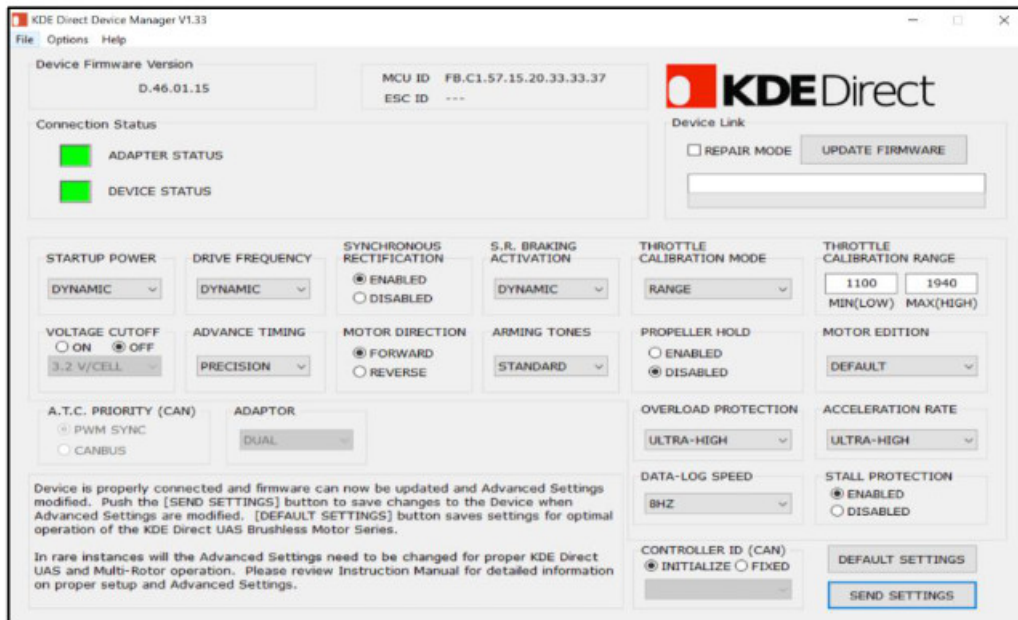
KDE Direct Device Manager V1.33

File Options Help

Device Firmware Version
D.46.01.15

MCU ID FB.C1.57.15.20.33.33.37
ESC ID ---

KDEDirect

Connection Status
ADAPTER STATUS
DEVICE STATUS

Device Link
REPAIR MODE
UPDATE FIRMWARE

STARTUP POWER
DYNAMIC

DRIVE FREQUENCY
DYNAMIC

SYNCHRONOUS RECTIFICATION
ENABLED
DISABLED

S.R. BRAKING ACTIVATION
DYNAMIC

THROTTLE CALIBRATION MODE
RANGE

THROTTLE CALIBRATION RANGE
1100 1940
MIN(LOW) MAX(HIGH)

VOLTAGE CUTOFF
ON OFF
3.2 V/CELL

ADVANCE TIMING
PRECISION

MOTOR DIRECTION
FORWARD
REVERSE

ARMING TONES
STANDARD

PROPELLER HOLD
ENABLED
DISABLED

MOTOR EDITION
DEFAULT

A.T.C. PRIORITY (CAN)
PWM SYNC
CANBUS

ADAPTOR
DUAL

OVERLOAD PROTECTION
ULTRA-HIGH

ACCELERATION RATE
ULTRA-HIGH

DATA-LOG SPEED
8HZ

STALL PROTECTION
ENABLED
DISABLED

Device is properly connected and firmware can now be updated and Advanced Settings modified. Push the [SEND SETTINGS] button to save changes to the Device when Advanced Settings are modified. [DEFAULT SETTINGS] button saves settings for optimal operation of the KDE Direct UAS Brushless Motor Series.

In rare instances will the Advanced Settings need to be changed for proper KDE Direct UAS and Multi-Rotor operation. Please review Instruction Manual for detailed information on proper setup and Advanced Settings.

CONTROLLER ID (CAN)
INITIALIZE FIXED

DEFAULT SETTINGS

SEND SETTINGS